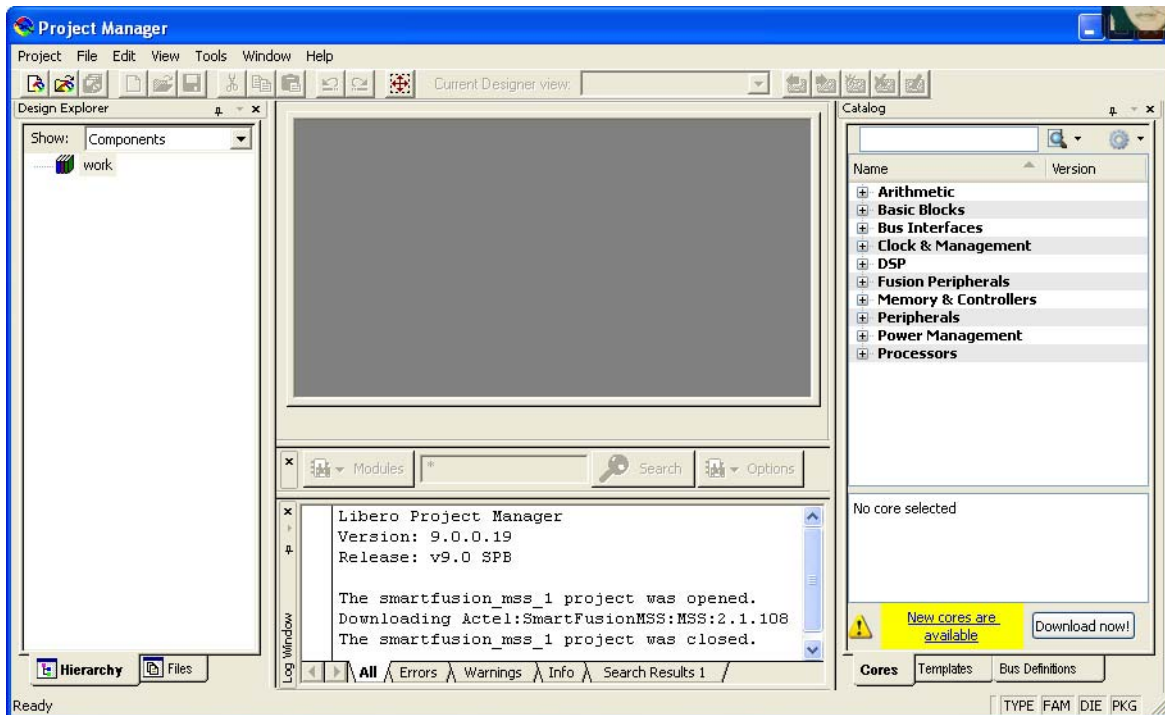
Project Manager

Project File Edit View Tools Window Help

Current Designer view:

Design Explorer

Show: Components

work

Modules

Search

Options

Log Window

Libero Project Manager
Version: 9.0.0.19
Release: v9.0 SPB

The smartfusion_mss_1 project was opened.
Downloading Actel:SmartFusionMSS:MSS:2.1.108
The smartfusion_mss_1 project was closed.

All Errors Warnings Info Search Results 1

Hierarchy Files

Catalog

Name Version

Arithmetic
Basic Blocks
Bus Interfaces
Clock & Management
DSP
Fusion Peripherals
Memory & Controllers
Peripherals
Power Management
Processors

No core selected

New cores are available

Download now!

Cores Templates Bus Definitions

Ready

TYPE FAM DIE PKG